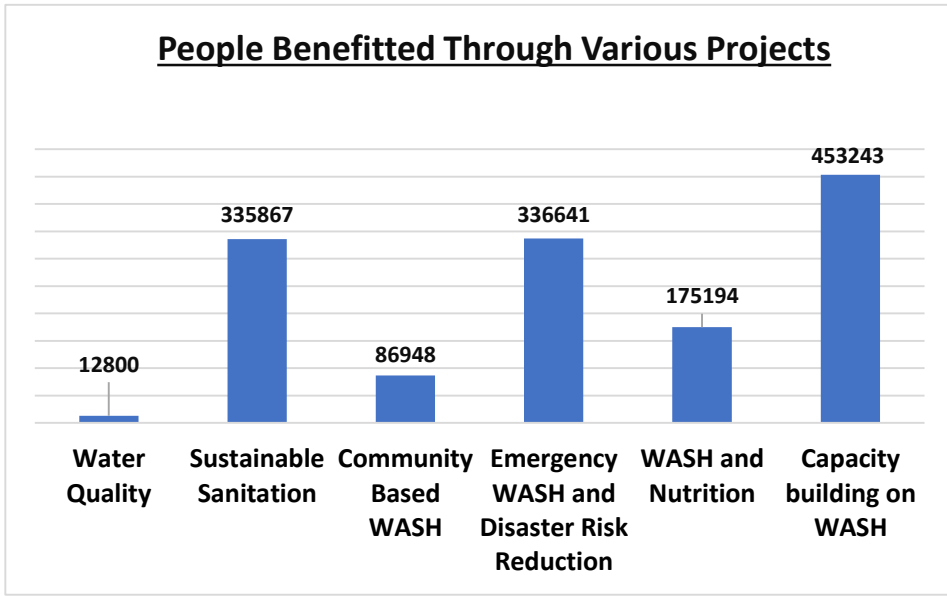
People Benefitted Through Various Projects

| Project | People Benefitted |
|---|---|
| Water Quality | 12800 |
| Sustainable Sanitation | 335867 |
| Community Based WASH | 86948 |
| Emergency WASH and Disaster Risk Reduction | 336641 |
| WASH and Nutrition | 175194 |
| Capacity building on WASH | 453243 |